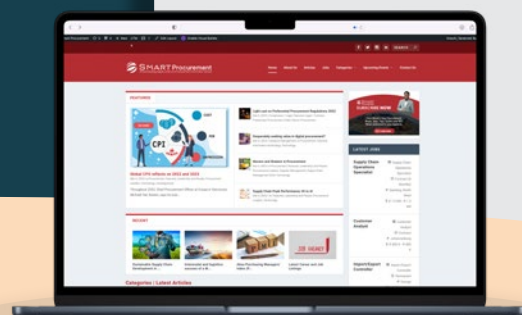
SMARTProcurement

Home About Us Articles Jobs Categories Upcoming Events Contact Us

FEATURED

CPI

Global CPO reflects on 2022 and 2023

Light start on Preferential Procurement Regulations 2022

Desperately seeking value in digital procurement?

Natures and Shadows in Procurement

Supply Chain Peak Performance: Hi or Hi

LATEST JOBS

Supply Chain Operations Specialist

Contract Analyst

Import/Export Controller

RECENT

Sustainable Supply Chain Development in ...

Sustainable and logistics success of a M...

Does Purchasing Management Value Of ...

Latest Tenders and Job Listings

Categories | Latest Articles